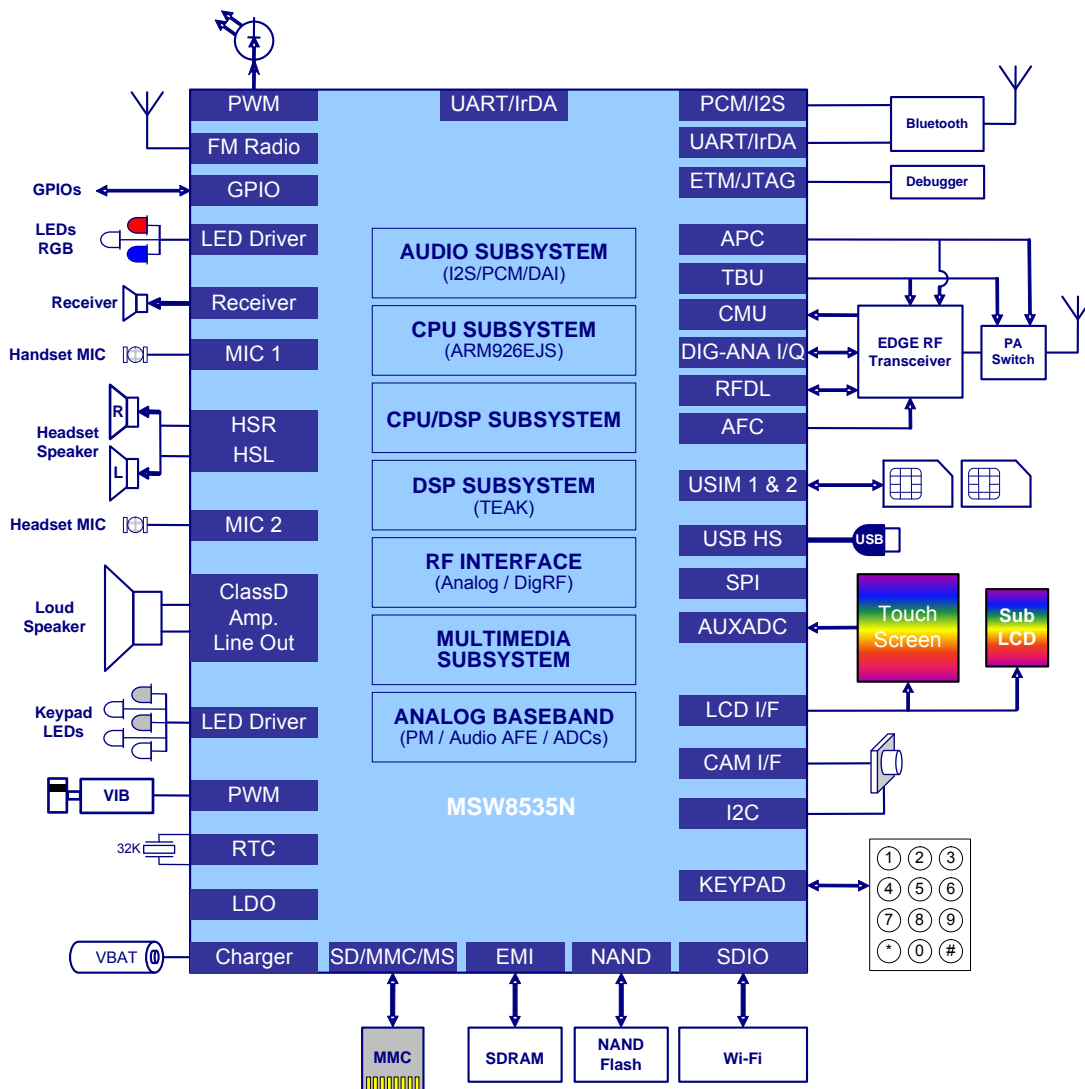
PWM
UART/IrDA
PCM/I2S
Bluetooth
FM Radio
UART/IrDA
GPIOs
GPIO
ETM/JTAG
Debugger
LEDs RGB
LED Driver
AUDIO SUBSYSTEM
(I2S/PCM/DAI)
APC
TBU
Receiver
Receiver
CMU
EDGE RF Transceiver
PA Switch
Handset MIC
MIC 1
CPU SUBSYSTEM
(ARM926EJS)
DIG-ANA I/Q
RFDL
Headset Speaker
R
L
HSR
HSL
CPU/DSP SUBSYSTEM
AFC
DSP SUBSYSTEM
(TEAK)
USIM 1 & 2
Headset MIC
MIC 2
USB HS
USB
RF INTERFACE
(Analog / DigRF)
SPI
Loud Speaker
ClassD Amp. Line Out
MULTIMEDIA SUBSYSTEM
AUXADC
Touch Screen
Sub LCD
Keypad LEDs
LED Driver
ANALOG BASEBAND
(PM / Audio AFE / ADCs)
LCD I/F
CAM I/F
VIB
PWM
MSW8535N
I2C
32K
RTC
1 2 3
4 5 6
7 8 9
* 0 #
KEYPAD
LDO
VBAT
Charger
SD/MMC/MS
EMI
NAND
SDIO
MMC
SDRAM
NAND Flash
Wi-Fi